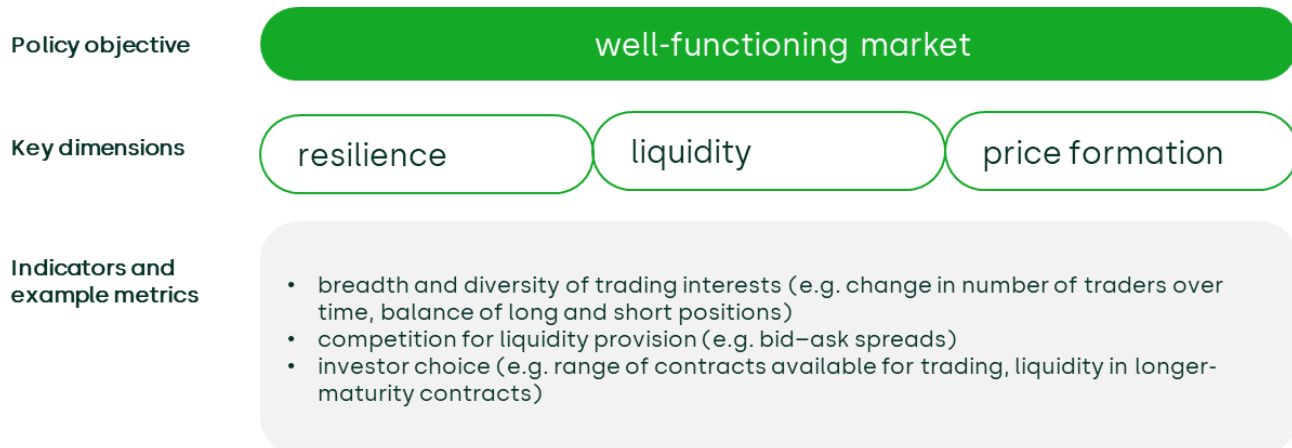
Policy objective

well-functioning market

Key dimensions

resilience

liquidity

price formation

Indicators and example metrics

- breadth and diversity of trading interests (e.g. change in number of traders over time, balance of long and short positions)
- competition for liquidity provision (e.g. bid–ask spreads)
- investor choice (e.g. range of contracts available for trading, liquidity in longer-maturity contracts)